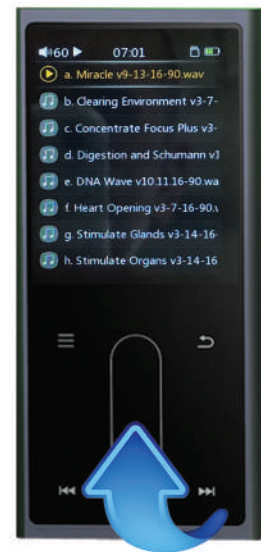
60 ▶ 07:01

a. Miracle v9-13-16-90.wav

b. Clearing Environment v3-7-

c. Concentrate Focus Plus v3-

d. Digestion and Schumann v3

e. DNA Wave v10.11.16-90.wa

f. Heart Opening v3-7-16-90.

g. Stimulate Glands v3-14-16-

h. Stimulate Organs v3-14-16